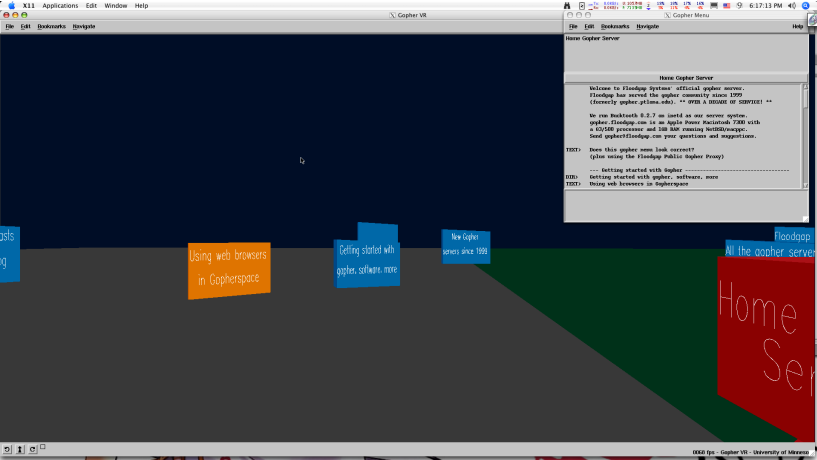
X11 Applications Edit Window Help

6:17:13 PM

Gopher VR

File Edit Bookmarks Navigate

Gopher Menu

File Edit Bookmarks Navigate Help

Home Gopher Server

Home Gopher Server

Welcome to Floodgap Systems' official gopher server.
Floodgap has served the gopher community since 1999
(formerly gopher.ptloma.edu). ** OVER A DECADE OF SERVICE! **

We run Bucktooth 0.2.7 on (and as our server system.
gopher.floodgap.com is an Apple Power Macintosh 7300 with
a 63/500 processor and 160 RAM running NetBSD/macppc.
Send gopher@floodgap.com your questions and suggestions.

TEXT> Does this gopher menu look correct?
(plus using the Floodgap Public Gopher Proxy)

--- Getting started with Gopher ---
DIR> Getting started with gopher, software, more
TEXT> Using web browsers in Gopherspace

gsts
g

Using web browsers in Gopherspace

Getting started with gopher, software, more

New Gopher servers since 1999

Floodgap
All the gopher server

Home Ser

0000 fps - Gopher VR - University of Minneso